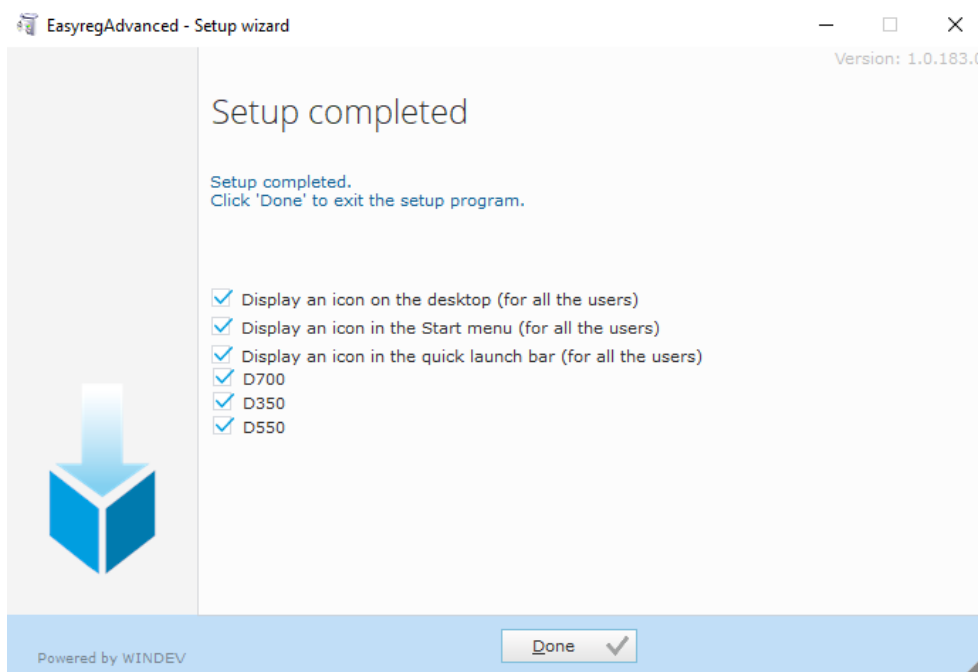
EasyregAdvanced - Setup wizard

Version: 1.0.183.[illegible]

Setup completed

Setup completed.
Click 'Done' to exit the setup program.

Display an icon on the desktop (for all the users)
Display an icon in the Start menu (for all the users)
Display an icon in the quick launch bar (for all the users)
D700
D350
D550

Powered by WINDEV

Done